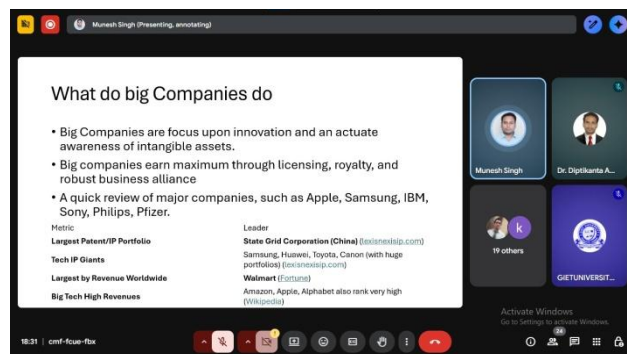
Munesh Singh (Presenting, annotating)

What do big Companies do

• Big Companies are focus upon innovation and an actuate awareness of intangible assets.
• Big companies earn maximum through licensing, royalty, and robust business alliance
• A quick review of major companies, such as Apple, Samsung, IBM, Sony, Philips, Pfizer.

| Metric | Leader |
|---|---|
| Largest Patent/IP Portfolio | State Grid Corporation (China) (lexisnexisip.com) |
| Tech IP Giants | Samsung, Huawei, Toyota, Canon (with huge portfolios) (lexisnexisip.com) |
| Largest by Revenue Worldwide | Walmart (Fortune) |
| Big Tech High Revenues | Amazon, Apple, Alphabet also rank very high (Wikipedia) |

Munesh Singh
Dr. Diptikanta A...
k
19 others
GIETUNIVERSIT...

Activate Windows
Go to Settings to activate Windows.

18:31 | cmf-fcue-fbx
24